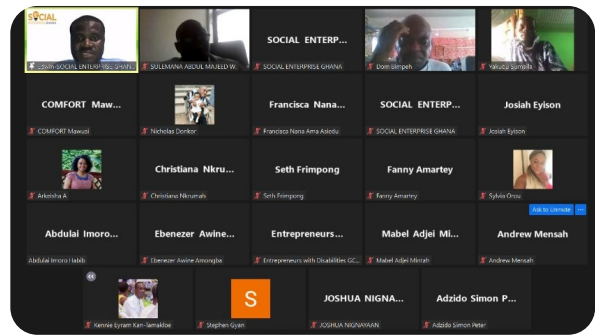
SOCIAL

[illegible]-SOCIAL ENTERPRISE GHANA

SULEMANA ABDUL MAJEED W...

SOCIAL ENTERPRISE GHANA

SOCIAL ENTERPRISE GHANA

Dom Slmpeh

Yakubu Sumaila

COMFORT Maw...

COMFORT Mawusi

Nicholas Donkor

Francisca Nana...

Francisca Nana Ama Asiedu

SOCIAL ENTERP...

SOCIAL ENTERPRISE GHANA

Josiah Eyison

Josiah Eyison

Arkorsha A

Christiana Nkru...

Christiana Nkrumah

Seth Frimpong

Seth Frimpong

Fanny Amartey

Fanny Amartey

Sylvia Orsu

Ask to Unmute

Abdulai Imoro...

Abdulai Imoro Halidi

Ebenezer Awine...

Ebenezer Awine Amongba

Entrepreneurs...

Entrepreneurs with Disabilities GC...

Mabel Adjei Mi...

Mabel Adjei Mintah

Andrew Mensah

Andrew Mensah

Kennie Eyram Kan-Tamakloe

S

Stephen Gyan

JOSHUA NIGNA...

JOSHUA NIGNAYAAN

Adzido Simon P...

Adzido Simon Peter